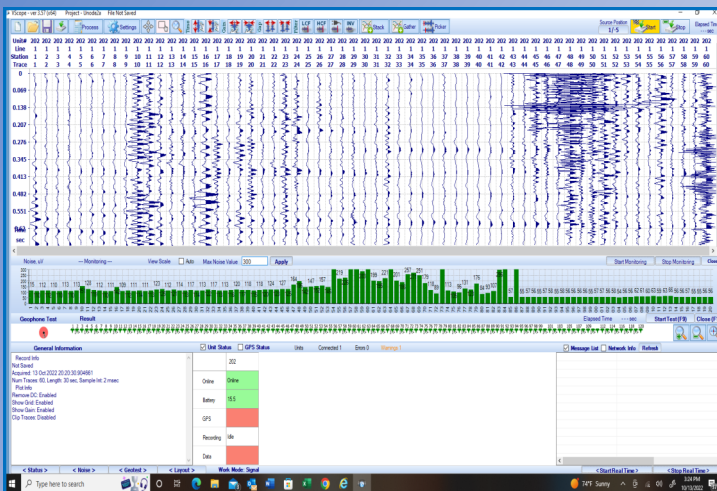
XScape - ver 3.57 (x64) Project - Unode.x File Not Saved

Process Settings LCF HCF INV Stack Gather Picker

Source Position 1 / 5 Start Stop Elapsed Time

Unit# 202 202 202 202 202 202 202 202 202 202 202 202 202 202 202 202 202 202 202 202 202 202 202 202 202 202 202 202 202 202 202 202 202 202 202 202 202 202 202 202 202 202 202 202 202 202 202 202 202 202 202 202 202 202 202 202 202 202 202 202
Line 1 1 1 1 1 1 1 1 1 1 1 1 1 1 1 1 1 1 1 1 1 1 1 1 1 1 1 1 1 1 1 1 1 1 1 1 1 1 1 1 1 1 1 1 1 1 1 1 1 1 1 1 1 1 1 1 1 1 1 1
Station 1 2 3 4 5 6 7 8 9 10 11 12 13 14 15 16 17 18 19 20 21 22 23 24 25 26 27 28 29 30 31 32 33 34 35 36 37 38 39 40 41 42 43 44 45 46 47 48 49 50 51 52 53 54 55 56 57 58 59 60
Trace 1 2 3 4 5 6 7 8 9 10 11 12 13 14 15 16 17 18 19 20 21 22 23 24 25 26 27 28 29 30 31 32 33 34 35 36 37 38 39 40 41 42 43 44 45 46 47 48 49 50 51 52 53 54 55 56 57 58 59 60

0
0.069
0.138
0.207
0.276
0.345
0.413
0.482
0.551
0.620
sec

Noise, uV --- Monitoring --- View Scale Auto Max Noise Value 300 Apply Start Monitoring Stop Monitoring Close

Geophone Test Result Elapsed Time --- sec Start Test (F8) Close (F

General Information
Record Info
Not Saved
Acquired: 13 Oct 2022 20:20:30.904681
Num Traces: 60, Length: 30 sec, Sample Int: 2 msec
Plot Info
Remove DC: Enabled
Show Grid: Enabled
Show Gain: Enabled
Clip Traces: Disabled

Unit Status GPS Status Units Connected 1 Errors 0 Warnings 1
202
Online | Online
Battery | 15.5
GPS |
Recording | idle
Data |

Message List Network Info Refresh

< Status > < Noise > < Geoted > < Layout > Work Mode: Signal < Start Real Time > < Stop Real Time >

Type here to search 74°F Sunny 3:24 PM 10/13/2022